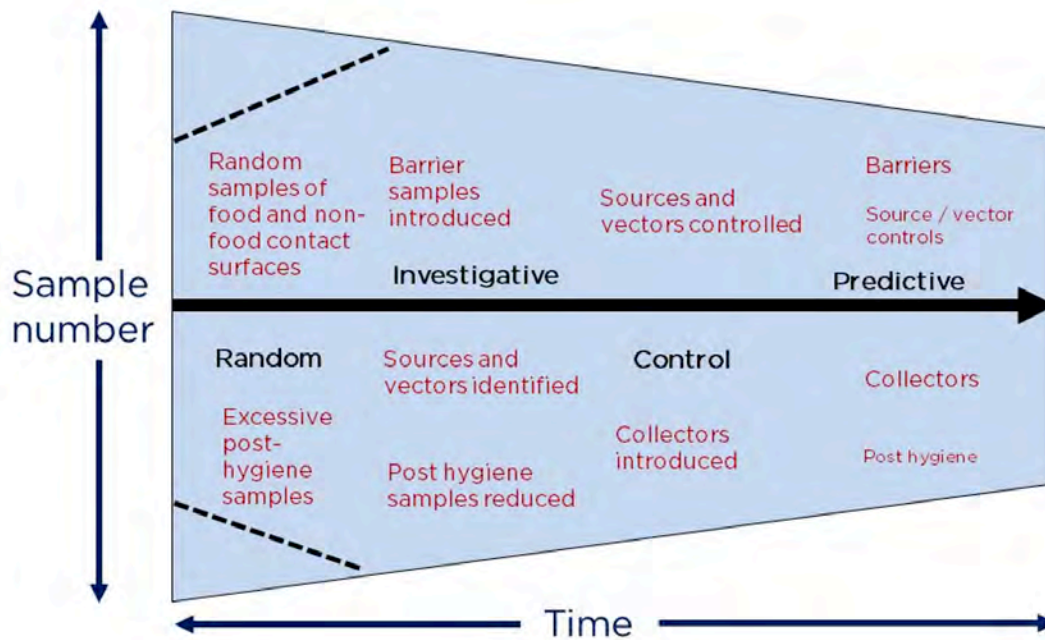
Sample number

Random samples of food and non-food contact surfaces

Barrier samples introduced

Sources and vectors controlled

Barriers

Source / vector controls

Investigative

Predictive

Random

Sources and vectors identified

Control

Collectors

Excessive post-hygiene samples

Post hygiene samples reduced

Collectors introduced

Post hygiene

Time